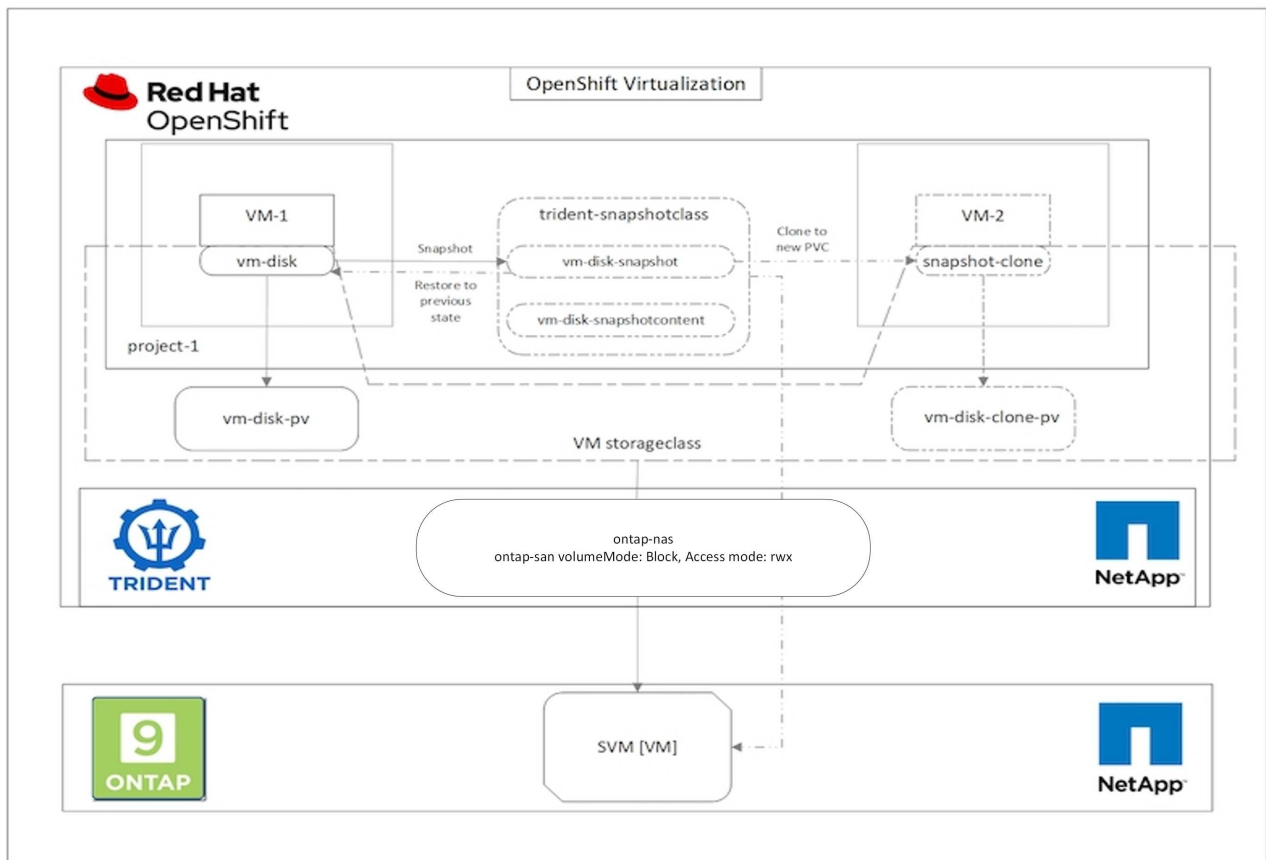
Red Hat
OpenShift

OpenShift Virtualization

VM-1

vm-disk

trident-snapshotclass

Snapshot

vm-disk-snapshot

Restore to previous state

vm-disk-snapshotcontent

Clone to new PVC

VM-2

snapshot-clone

project-1

vm-disk-pv

vm-disk-clone-pv

VM storageclass

TRIDENT

ontap-nas
ontap-san volumeMode: Block, Access mode: rwx

NetApp

9
ONTAP

SVM [VM]

NetApp